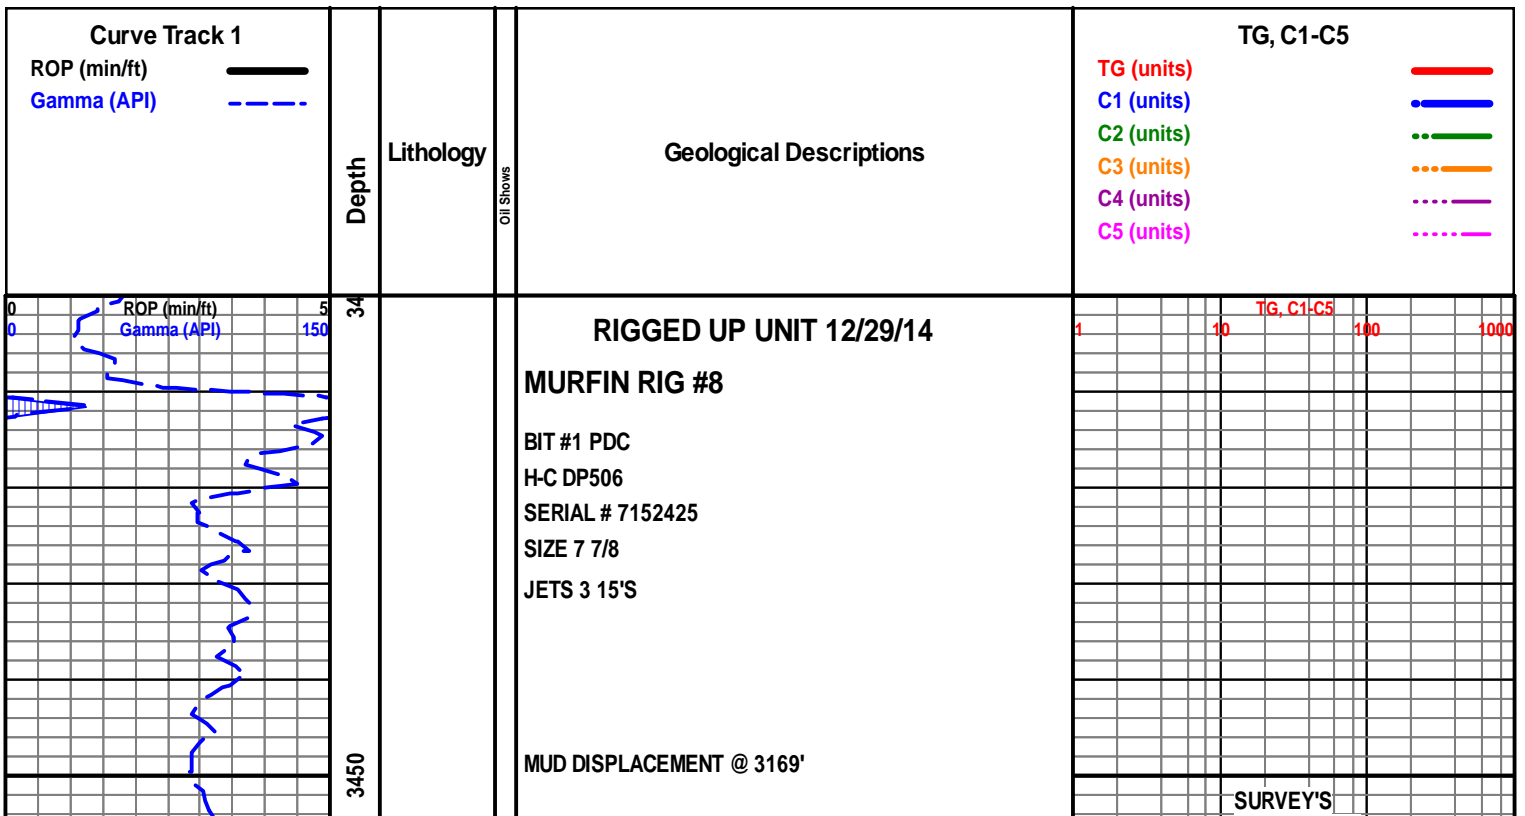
Curve Track 1
ROP (min/ft)
Gamma (API)

Depth

Lithology

Oil Shows

Geological Descriptions

TG, C1-C5
TG (units)
C1 (units)
C2 (units)
C3 (units)
C4 (units)
C5 (units)

0 ROP (min/ft) 5
0 Gamma (API) 150

34

RIGGED UP UNIT 12/29/14

MURFIN RIG #8

BIT #1 PDC

H-C DP506

SERIAL # 7152425

SIZE 7 7/8

JETS 3 15'S

MUD DISPLACEMENT @ 3169'

3450

TG, C1-C5
1 10 100 1000

SURVEY'S